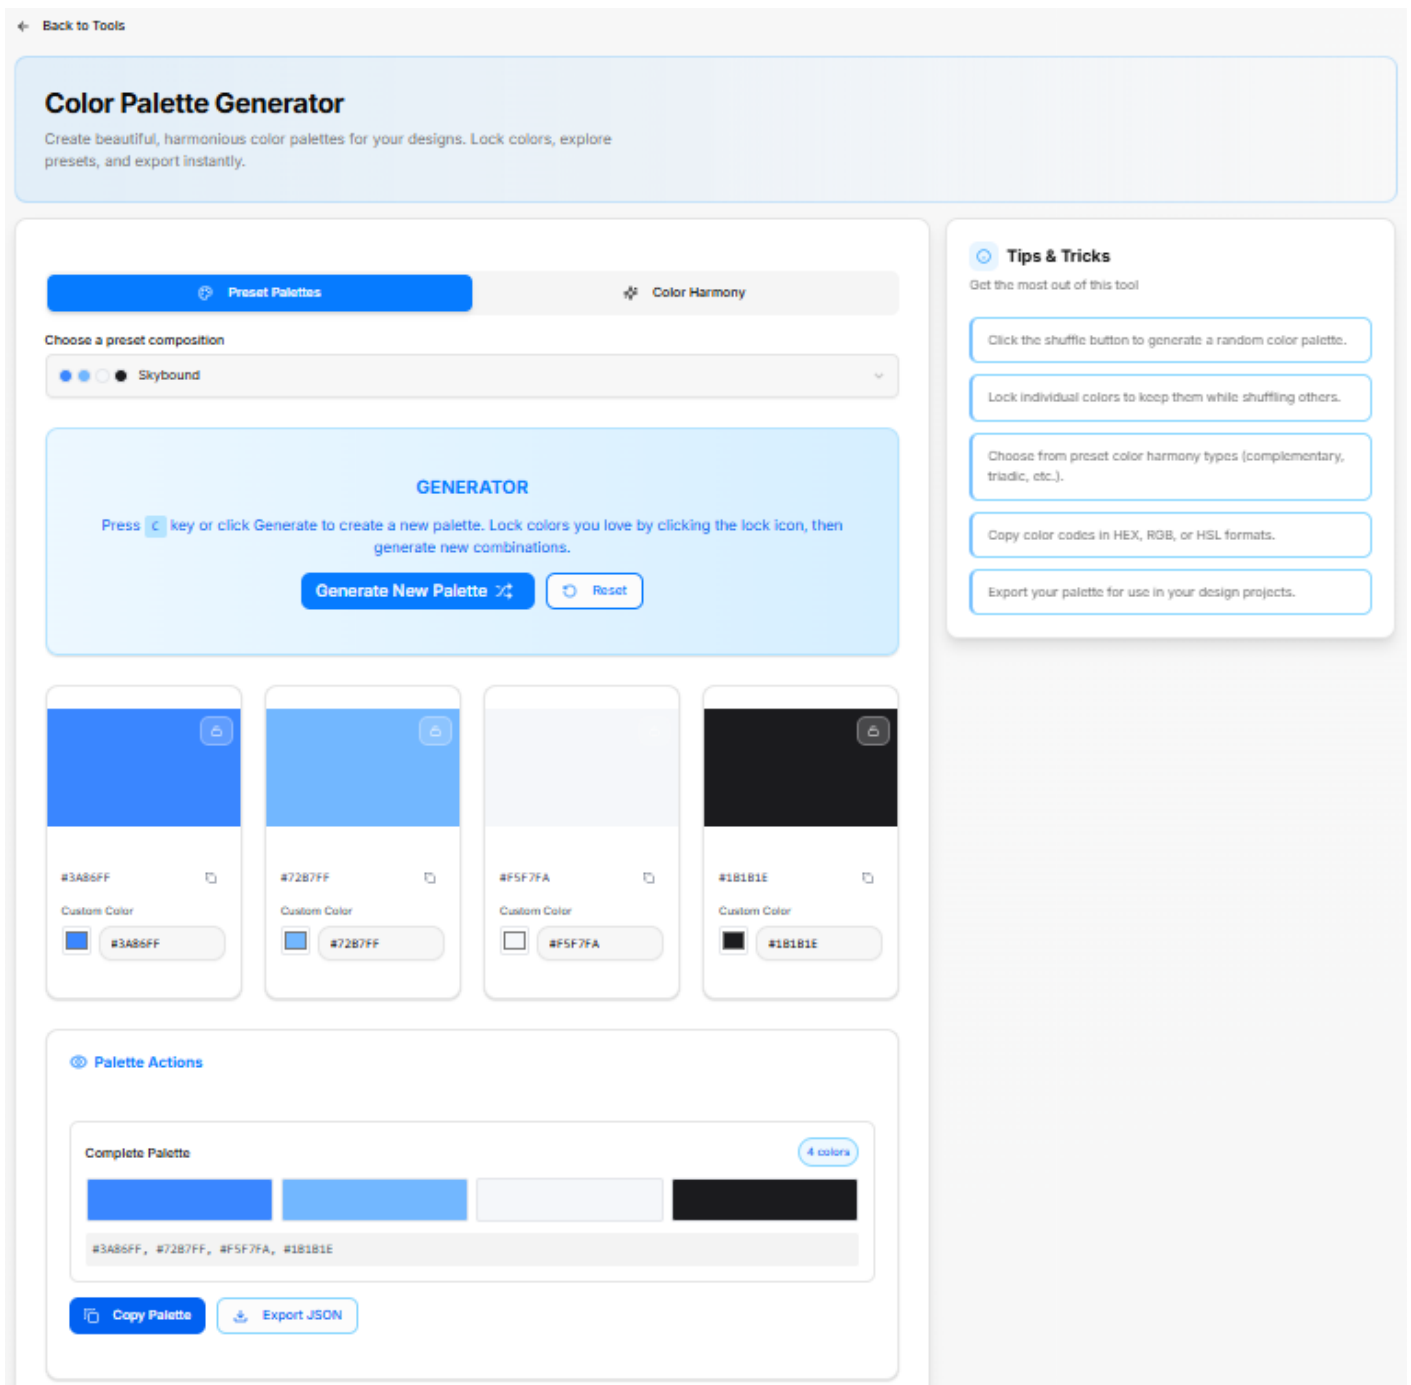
Back to Tools

Color Palette Generator

Create beautiful, harmonious color palettes for your designs. Lock colors, explore presets, and export instantly.

Preset Palettes

Color Harmony

Choose a preset composition

Skybound

GENERATOR

Press C key or click Generate to create a new palette. Lock colors you love by clicking the lock icon, then generate new combinations.

Generate New Palette

Reset

#3A86FF

Custom Color

#3A86FF

#72B7FF

Custom Color

#72B7FF

#F5F7FA

Custom Color

#F5F7FA

#1B1B1E

Custom Color

#1B1B1E

Palette Actions

Complete Palette

4 colors

#3A86FF, #72B7FF, #F5F7FA, #1B1B1E

Copy Palette

Export JSON

Tips & Tricks

Get the most out of this tool

Click the shuffle button to generate a random color palette.

Lock individual colors to keep them while shuffling others.

Choose from preset color harmony types (complementary, triadic, etc.).

Copy color codes in HEX, RGB, or HSL formats.

Export your palette for use in your design projects.